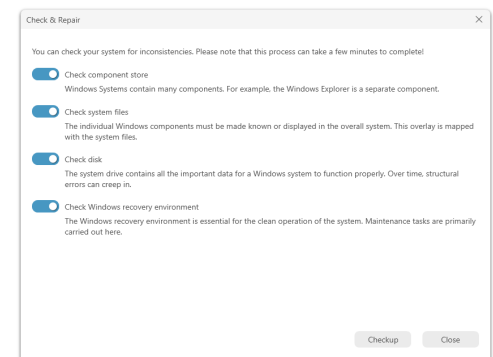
Check & Repair

X

You can check your system for inconsistencies. Please note that this process can take a few minutes to complete!

Check component store

Windows Systems contain many components. For example, the Windows Explorer is a separate component.

Check system files

The individual Windows components must be made known or displayed in the overall system. This overlay is mapped with the system files.

Check disk

The system drive contains all the important data for a Windows system to function properly. Over time, structural errors can creep in.

Check Windows recovery environment

The Windows recovery environment is essential for the clean operation of the system. Maintenance tasks are primarily carried out here.

Checkup

Close